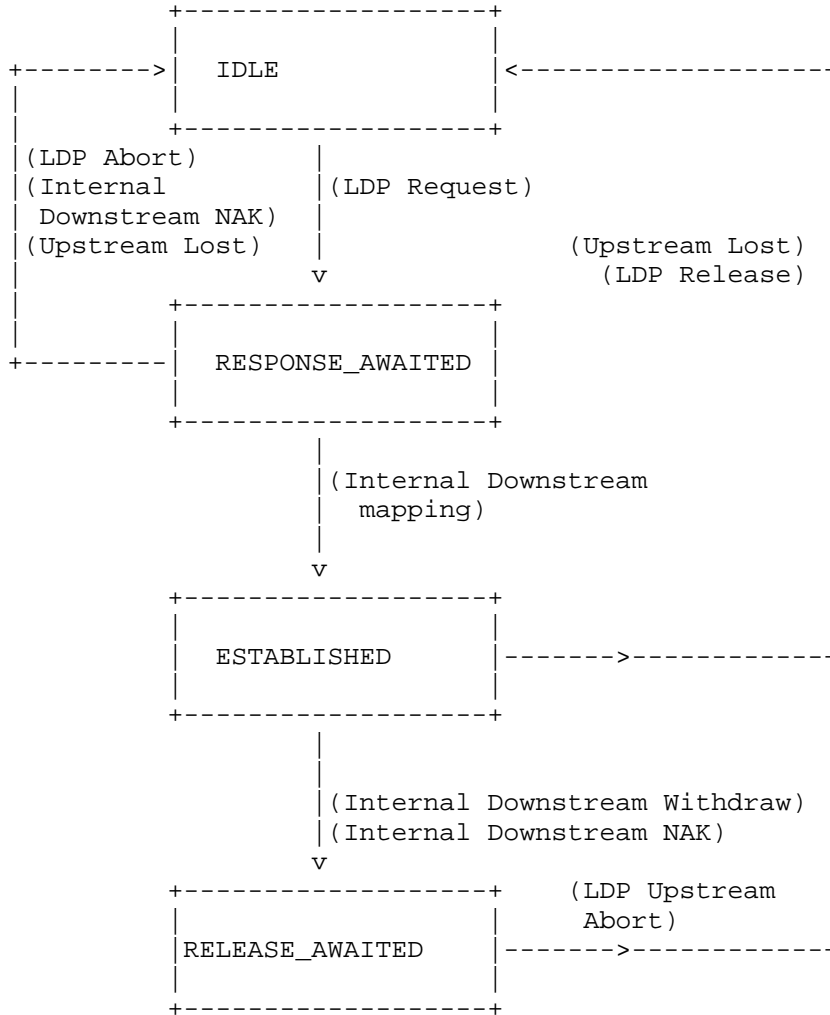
IDLE

(LDP Abort)
(Internal
Downstream NAK)
(Upstream Lost)

(LDP Request)

(Upstream Lost)
(LDP Release)

RESPONSE_AWAITED

(Internal Downstream
mapping)

ESTABLISHED

(Internal Downstream Withdraw)
(Internal Downstream NAK)

(LDP Upstream
Abort)

RELEASE_AWAITED